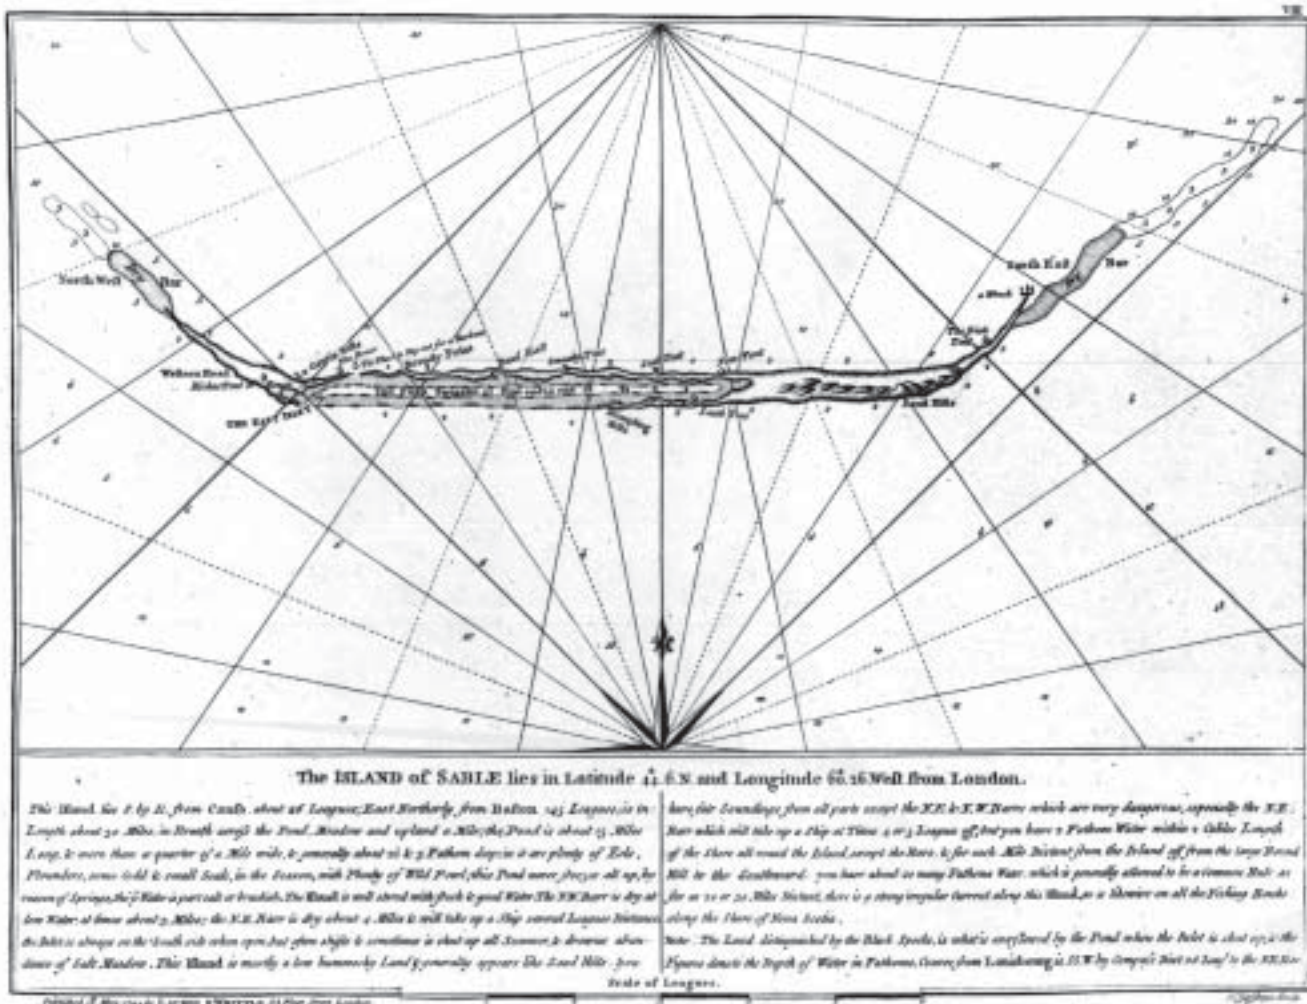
North West Bar

South East Bar

The ISLAND of SABLE lies in Latitude 44. 6 N and Longitude 60. 26 West from London.

This Island lies E by N. from Canso about 25 Leagues; East Northerly from Boston 145 Leagues; is in Length about 30 Miles, in Breadth across the Pond, Meadow and upland 2 Miles; the Pond is about 15 Miles Long, & more than a quarter of a Mile wide, & generally about 2 & 3 Fathom deep; in it are plenty of Eels, Flounders, some Cold & small Seals, in the Season, with Plenty of Wild Fowl; this Pond never freeze all up, by reason of Springs, the Water is part salt or brackish. The Island is well stored with Stock & good Water. The N.W. Barr is dry at low Water at times about 9 Miles; the N.E. Barr is dry about 4 Miles & will take up a Ship several Leagues Distance. The Inlet is always on the South side when open, but often shifts & sometimes is shut up all Summer, & drowns abundance of Salt Meadow. This Island is mostly a low hummocky Land & generally appears like Sand Hills. You

have fair Soundings from all parts except the N.E. & N.W. Barrs which are very dangerous, especially the N.E. Barr which will take up a Ship at Times 4 or 5 Leagues off, but you have 7 Fathom Water within a Cable's Length of the Shore all round the Island, except the Barrs. & for each Mile Distant from the Island off from the large Round Hill to the Southward you have about as many Fathoms Water, which is generally allowed to be a Common Rule as far as 20 or 30 Miles Distant, there is a strong irregular Current along this Bank, as is likewise on all the Fishing Banks along the Shore of Nova Scotia.

Note. The Land distinguished by the Black Specks, is what is overflowed by the Pond when the Inlet is shut up; the Figures denote the Depth of Water in Fathoms. Course from Louisbourg is S.S.W. by Compass Dist 26 Leag to the N.E. Barr

Scale of Leagues.

Published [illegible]